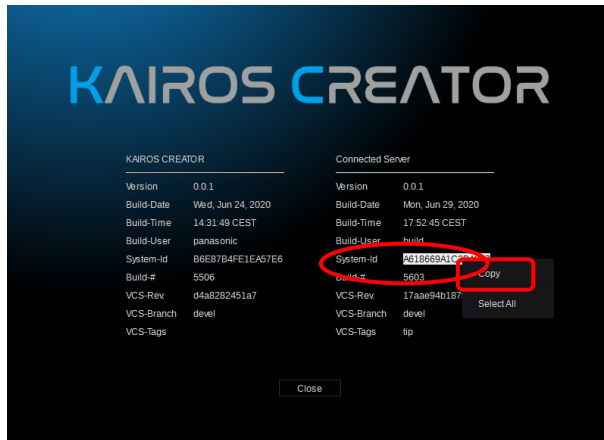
KAIROS CREATOR

KAIROS CREATOR

| | |
|---|---|
| Version | 0.0.1 |
| Build-Date | Wed, Jun 24, 2020 |
| Build-Time | 14:31:49 CEST |
| Build-User | panasonic |
| System-Id | B6E87B4FE1EA57E6 |
| Build-# | 5506 |
| VCS-Rev. | d4a8282451a7 |
| VCS-Branch | devel |
| VCS-Tags | |

Connected Server

| | |
|---|---|
| Version | 0.0.1 |
| Build-Date | Mon, Jun 29, 2020 |
| Build-Time | 17:52:45 CEST |
| Build-User | build |
| System-Id | A618669A1C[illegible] |
| Build-# | 5603 |
| VCS-Rev. | 17aae94b187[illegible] |
| VCS-Branch | devel |
| VCS-Tags | tip |

Copy

Select All

Close